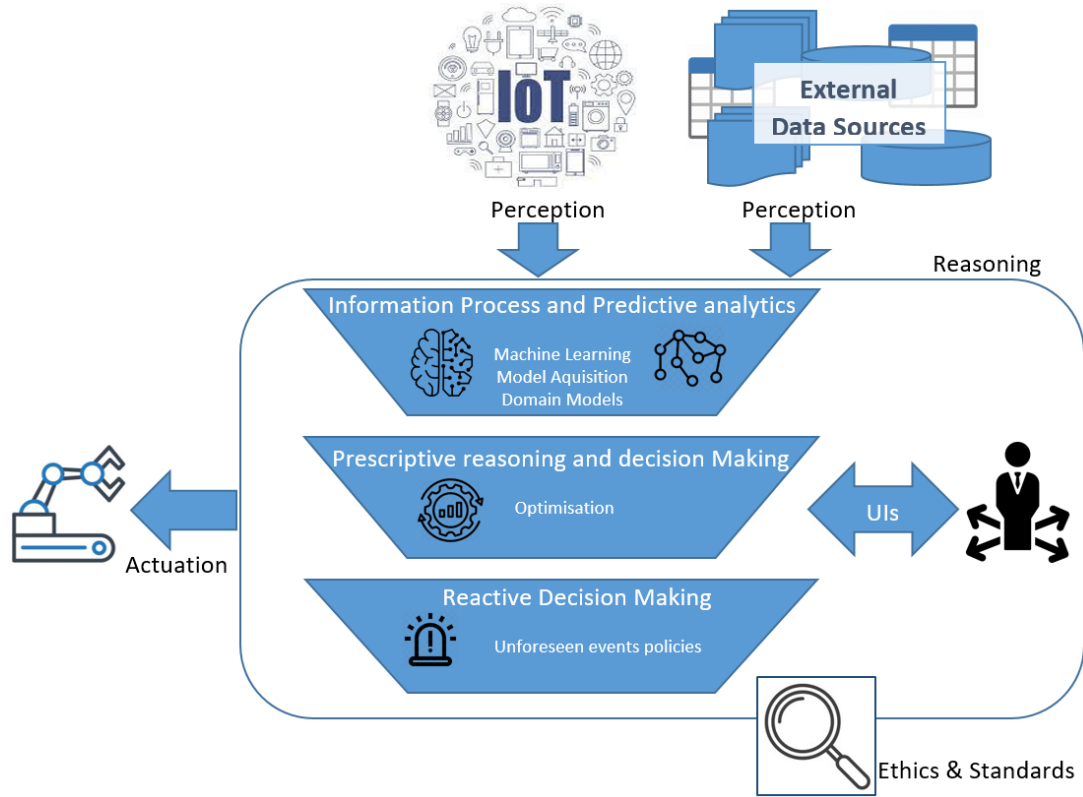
IoT

External Data Sources

Perception

Perception

Reasoning

Information Process and Predictive analytics

Machine Learning
Model Aquisition
Domain Models

Prescriptive reasoning and decision Making

Optimisation

UIs

Actuation

Reactive Decision Making

Unforeseen events policies

Ethics & Standards